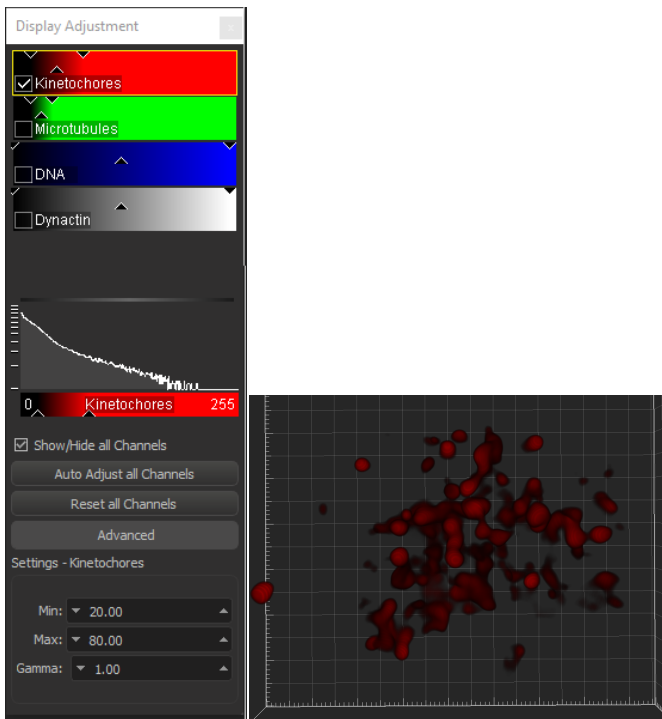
Display Adjustment

Kinetochores

Microtubules

DNA

Dynactin

0 Kinetochores 255

Show/Hide all Channels

Auto Adjust all Channels

Reset all Channels

Advanced

Settings - Kinetochores

Min: 20.00

Max: 80.00

Gamma: 1.00